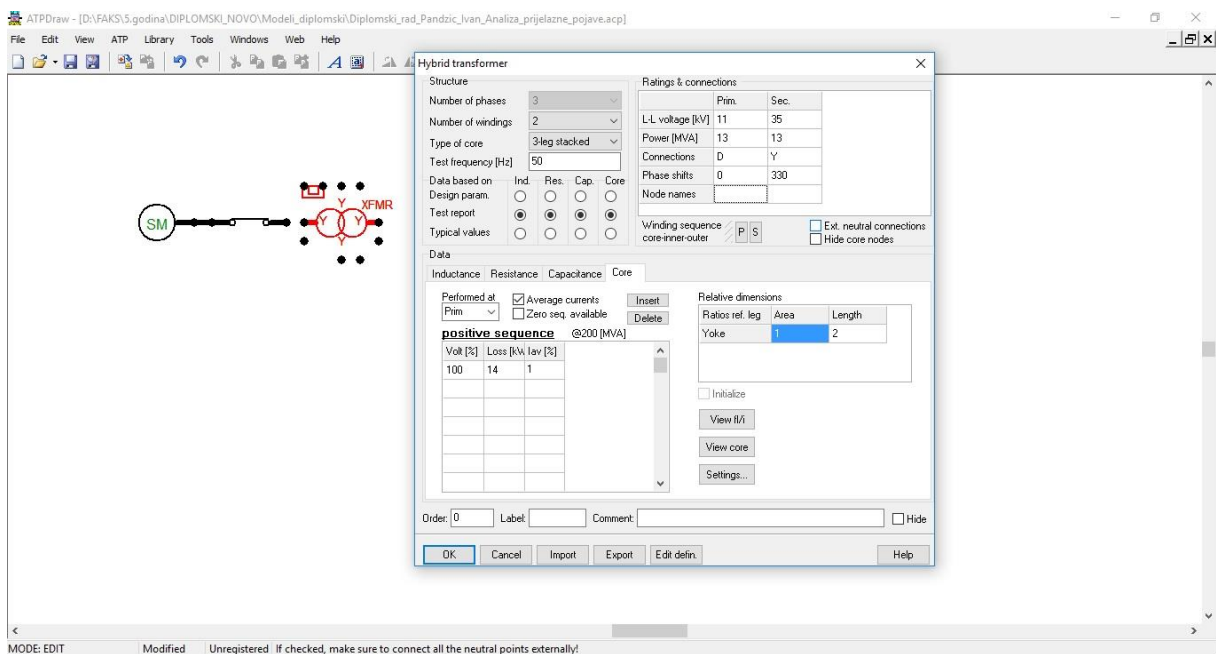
ATPDraw - [D:\FAKS\5.godina\DIPLOMSKI_NOVO\Modeli_diplomski\Diplomski_rad_Pandzic_Ivan_Analiza_prijelazne_pojave.acp]

File Edit View ATP Library Tools Windows Web Help

SM

XFMR

Y Y Y

Hybrid transformer

Structure

Number of phases 3

Number of windings 2

Type of core 3-leg stacked

Test frequency [Hz] 50

Data based on Ind. Res. Cap. Core

Design param.

Test report

Typical values

Ratings & connections

| | Prim. | Sec. |
|---|---|---|
| L-L voltage [kV] | 11 | 35 |
| Power [MVA] | 13 | 13 |
| Connections | D | Y |
| Phase shifts | 0 | 330 |
| Node names | | |

Winding sequence core-inner-outer P S

Ext. neutral connections

Hide core nodes

Data

Inductance Resistance Capacitance Core

Performed at Prim

Average currents

Zero seq. available

Insert

Delete

positive sequence @200 [MVA]

| Volt [%] | Loss [kW | Iav [%] |
|---|---|---|
| 100 | 14 | 1 |

Relative dimensions

| Ratios ref. leg | Area | Length |
|---|---|---|
| Yoke | 1 | 2 |

Initialize

View fl/i

View core

Settings...

Order: 0 Label: Comment: Hide

OK Cancel Import Export Edit defin. Help

MODE: EDIT Modified Unregistered If checked, make sure to connect all the neutral points externally!